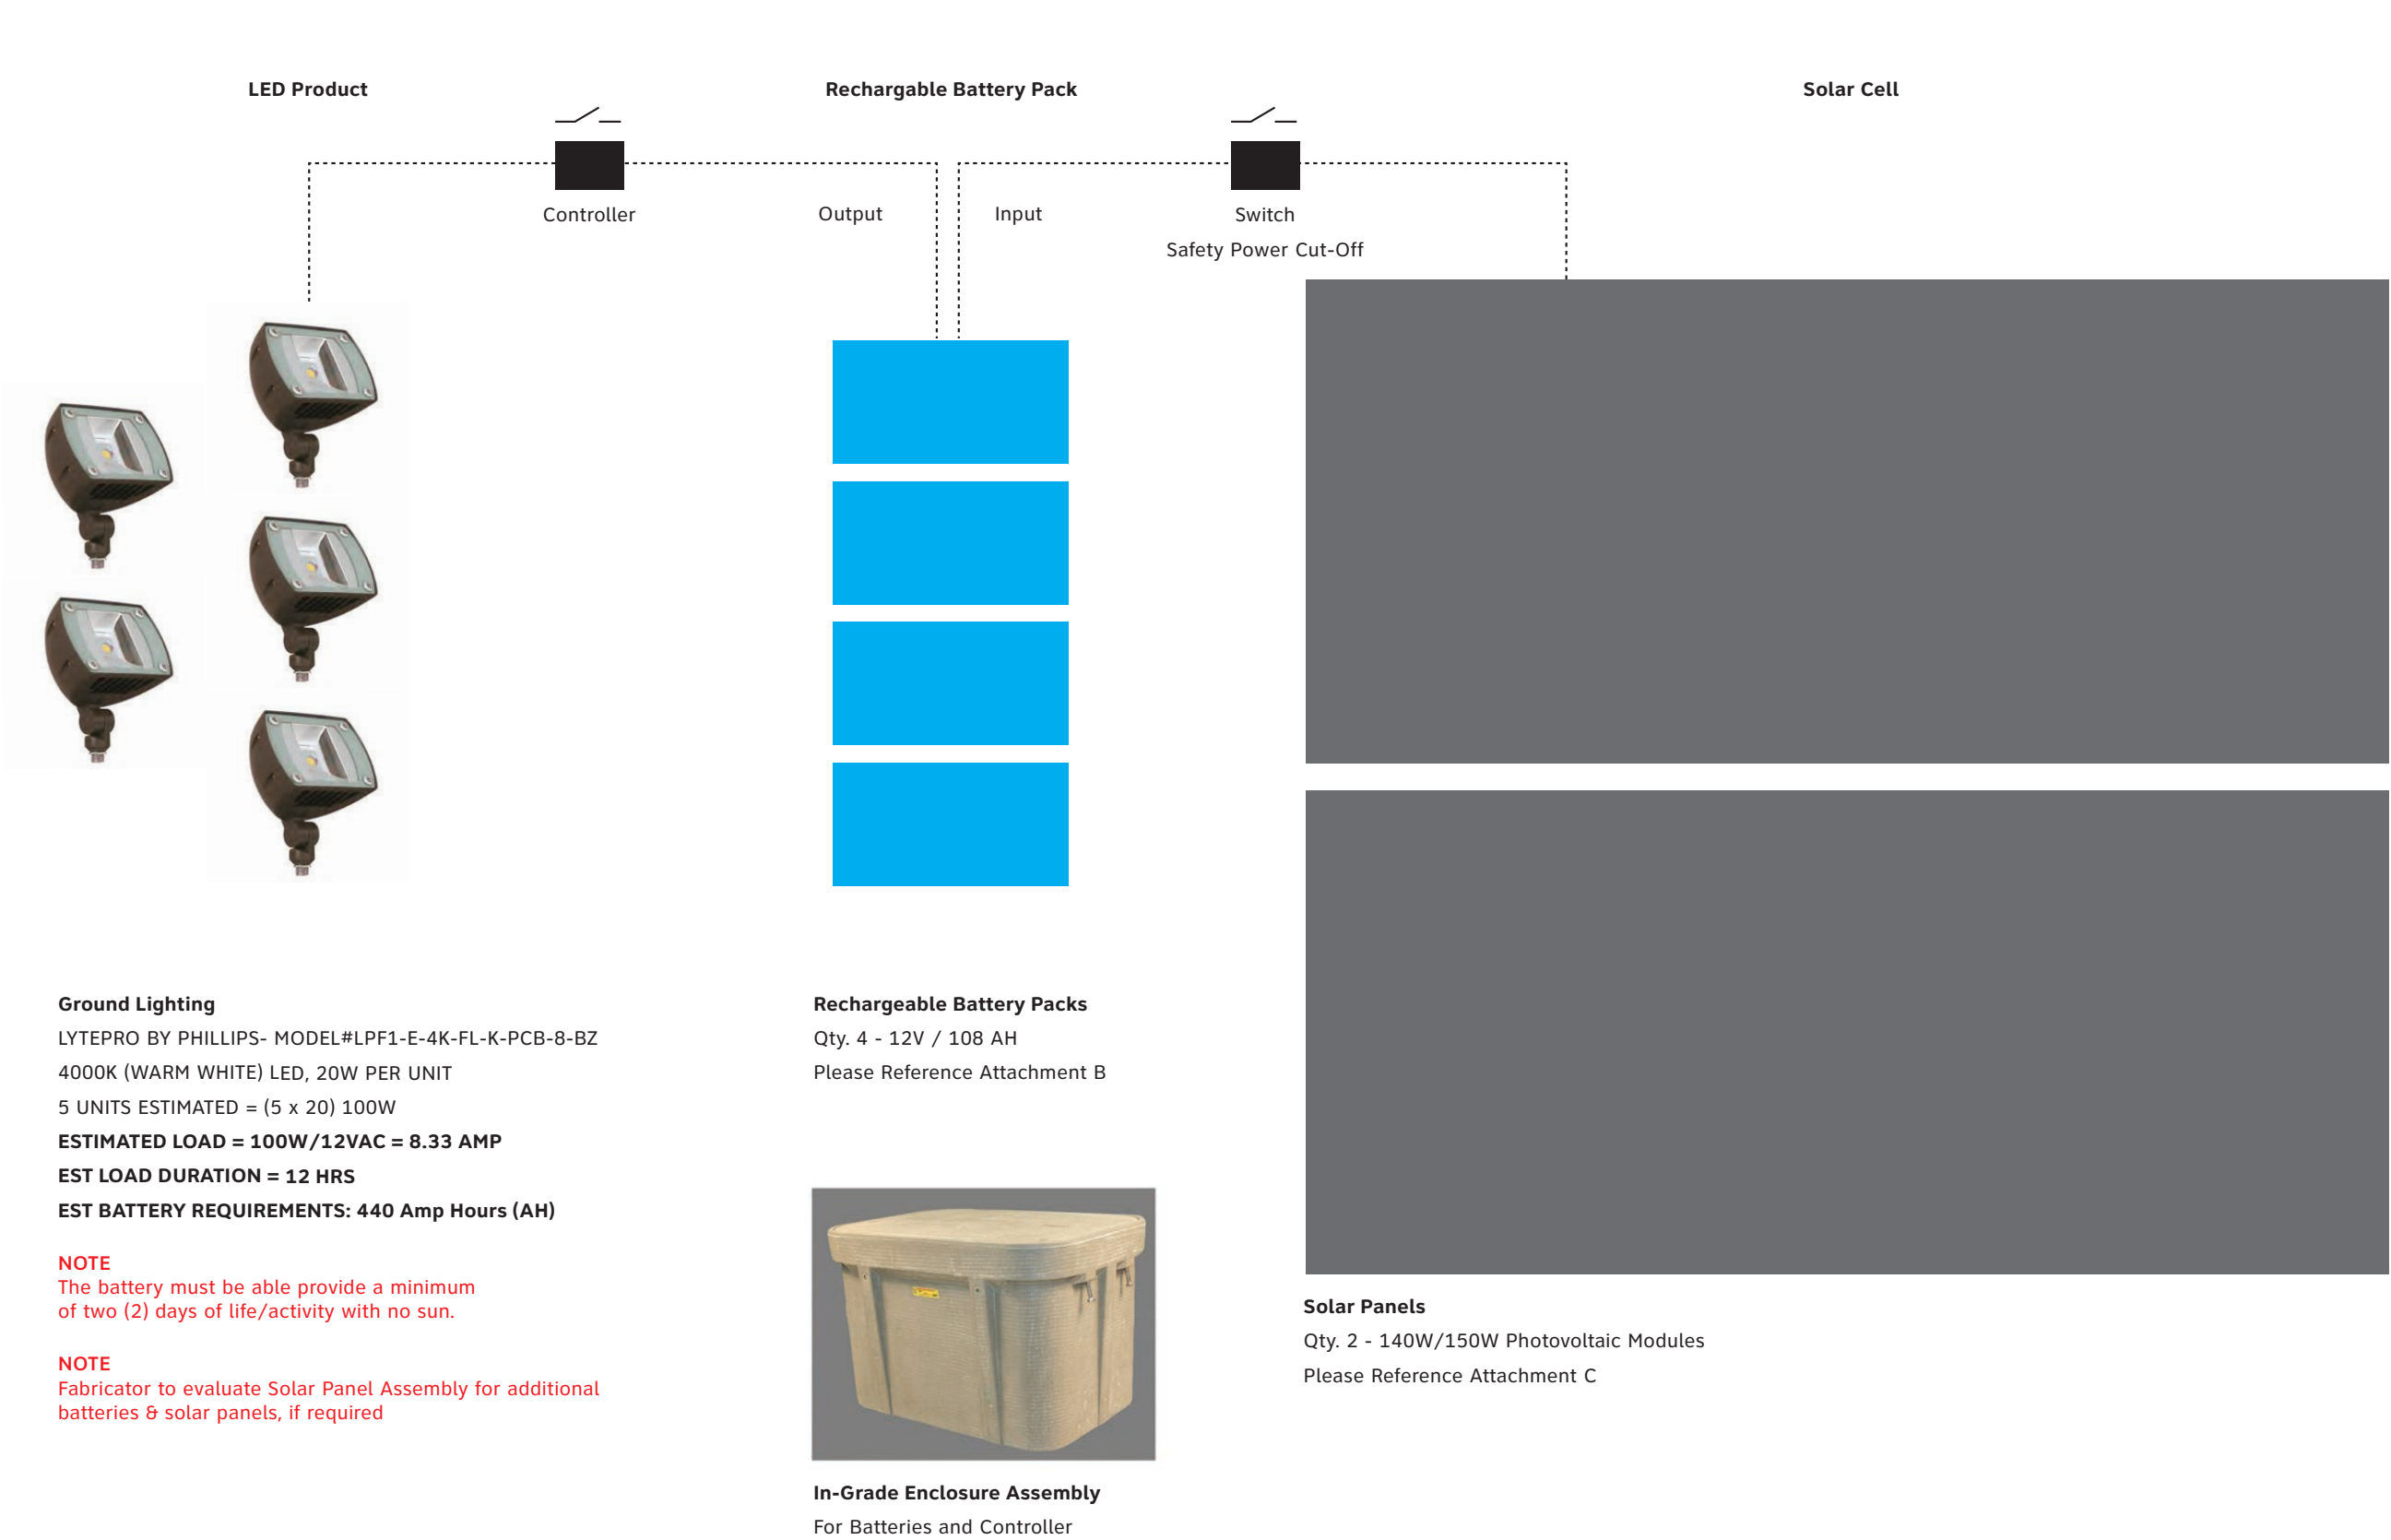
LED Product

Rechargable Battery Pack

Solar Cell

Controller

Output

Input

Switch
Safety Power Cut-Off

Ground Lighting
LYTEPRO BY PHILLIPS- MODEL#LPF1-E-4K-FL-K-PCB-8-BZ
4000K (WARM WHITE) LED, 20W PER UNIT
5 UNITS ESTIMATED = (5 x 20) 100W
ESTIMATED LOAD = 100W/12VAC = 8.33 AMP
EST LOAD DURATION = 12 HRS
EST BATTERY REQUIREMENTS: 440 Amp Hours (AH)

NOTE
The battery must be able provide a minimum of two (2) days of life/activity with no sun.

NOTE
Fabricator to evaluate Solar Panel Assembly for additional batteries & solar panels, if required

Rechargeable Battery Packs
Qty. 4 - 12V / 108 AH
Please Reference Attachment B

In-Grade Enclosure Assembly
For Batteries and Controller

Solar Panels
Qty. 2 - 140W/150W Photovoltaic Modules
Please Reference Attachment C